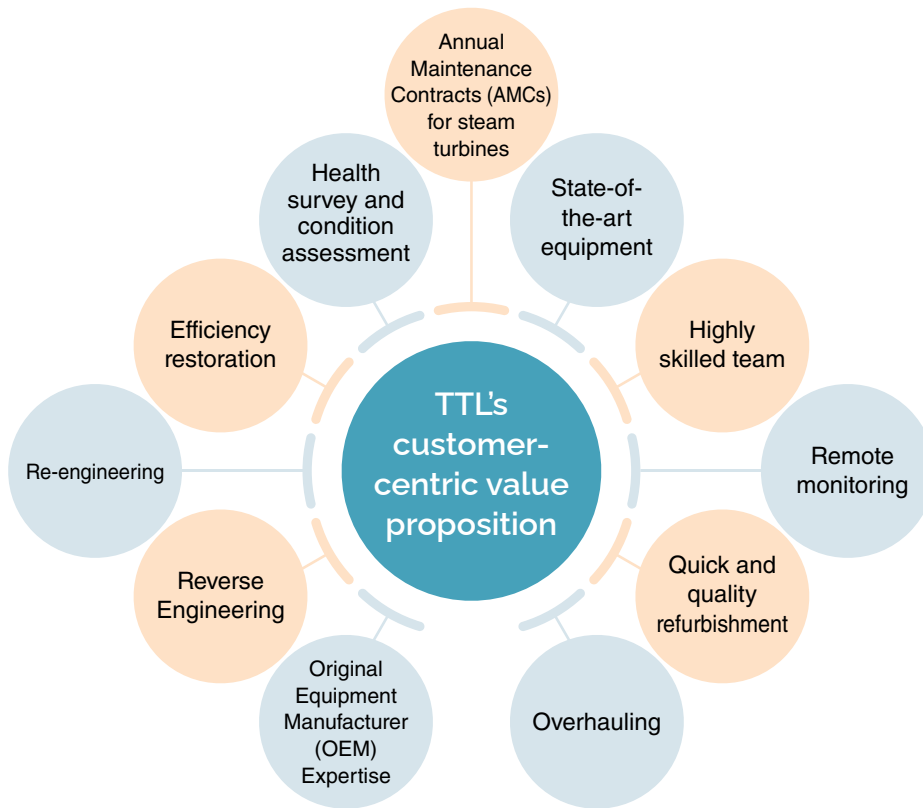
TTL's customer-centric value proposition

Annual Maintenance Contracts (AMCs) for steam turbines

State-of-the-art equipment

Highly skilled team

Remote monitoring

Quick and quality refurbishment

Overhauling

Original Equipment Manufacturer (OEM) Expertise

Reverse Engineering

Re-engineering

Efficiency restoration

Health survey and condition assessment